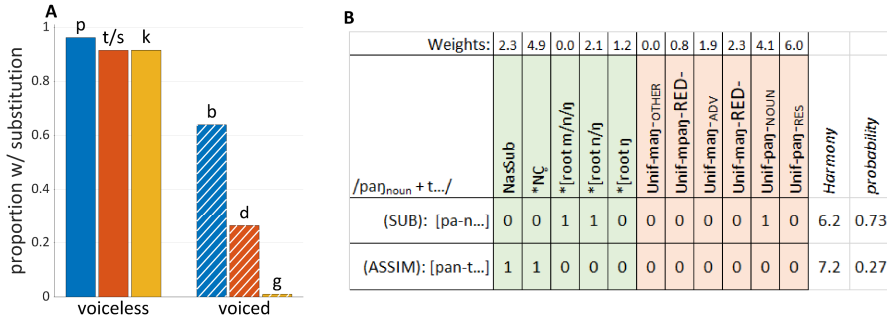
A

proportion w/ substitution

1
0.8
0.6
0.4
0.2
0

p t/s k

b

d

g

voiceless voiced

B

| | | | | | | | | | | | | | |
|---|---|---|---|---|---|---|---|---|---|---|---|---|---|
| | Weights: | 2.3 | 4.9 | 0.0 | 2.1 | 1.2 | 0.0 | 0.8 | 1.9 | 2.3 | 4.1 | 6.0 | | |
| /paŋ$_{noun}$ + t…/ | | NasSub | *NÇ | *[root m/n/ŋ | *[root n/ŋ | *[root ŋ | Unif-maŋ-OTHER | Unif-mpaŋ-RED- | Unif-maŋ-ADV | Unif-maŋ-RED- | Unif-paŋ-NOUN | Unif-paŋ-RES | Harmony | probability |
| (SUB): | [pa-n…] | 0 | 0 | 1 | 1 | 0 | 0 | 0 | 0 | 0 | 1 | 0 | 6.2 | 0.73 |
| (ASSIM): | [pan-t…] | 1 | 1 | 0 | 0 | 0 | 0 | 0 | 0 | 0 | 0 | 0 | 7.2 | 0.27 |